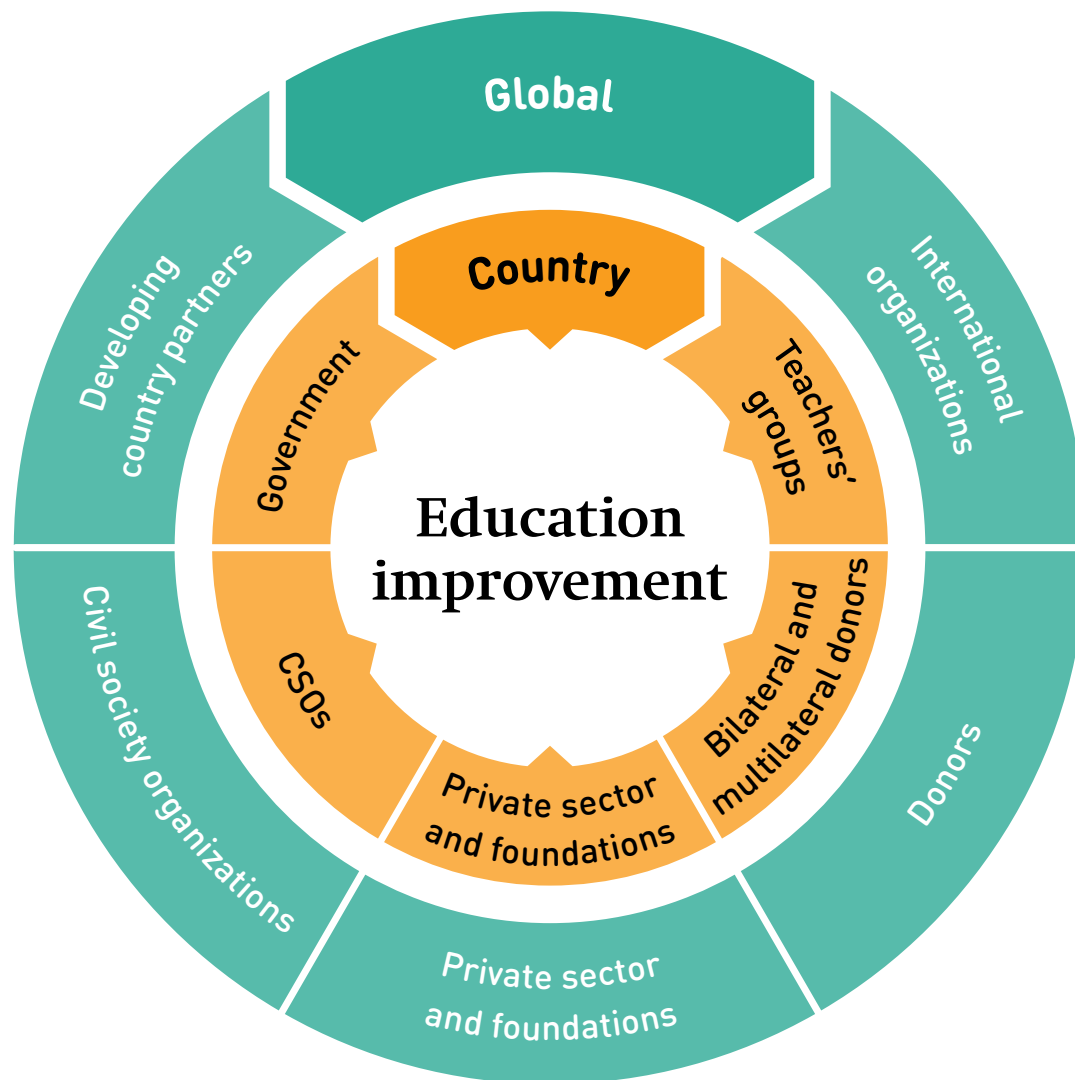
Global

Developing country partners

International organizations

Civil society organizations

Donors

Private sector and foundations

Country

Government

Teachers' groups

CSOs

Bilateral and multilateral donors

Private sector and foundations

Education improvement